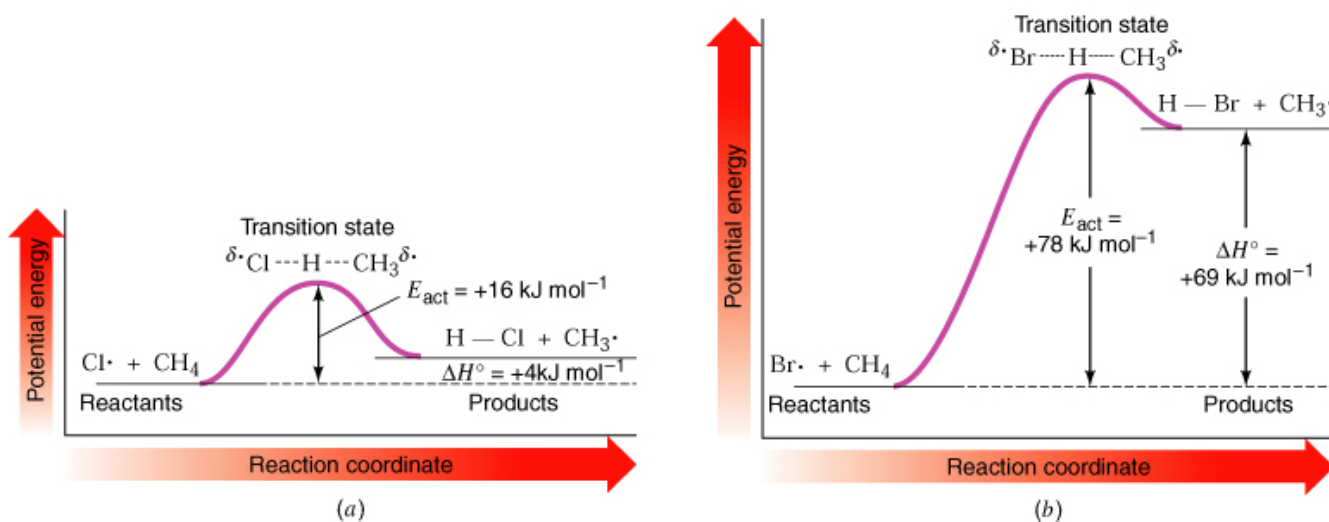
Potential energy

Transition state

$^{\delta\cdot}$Cl --- H --- CH$_3$$^{\delta\cdot}$

$E_{act}$ = +16 kJ mol$^{-1}$

Cl· + CH$_4$

H — Cl + CH$_3$·

$\Delta H°$ = +4kJ mol$^{-1}$

Reactants

Products

Reaction coordinate

(a)

Potential energy

Transition state

$^{\delta\cdot}$Br ---- H ---- CH$_3$$^{\delta\cdot}$

H — Br + CH$_3$·

$E_{act}$ = +78 kJ mol$^{-1}$

$\Delta H°$ = +69 kJ mol$^{-1}$

Br· + CH$_4$

Reactants

Products

Reaction coordinate

(b)